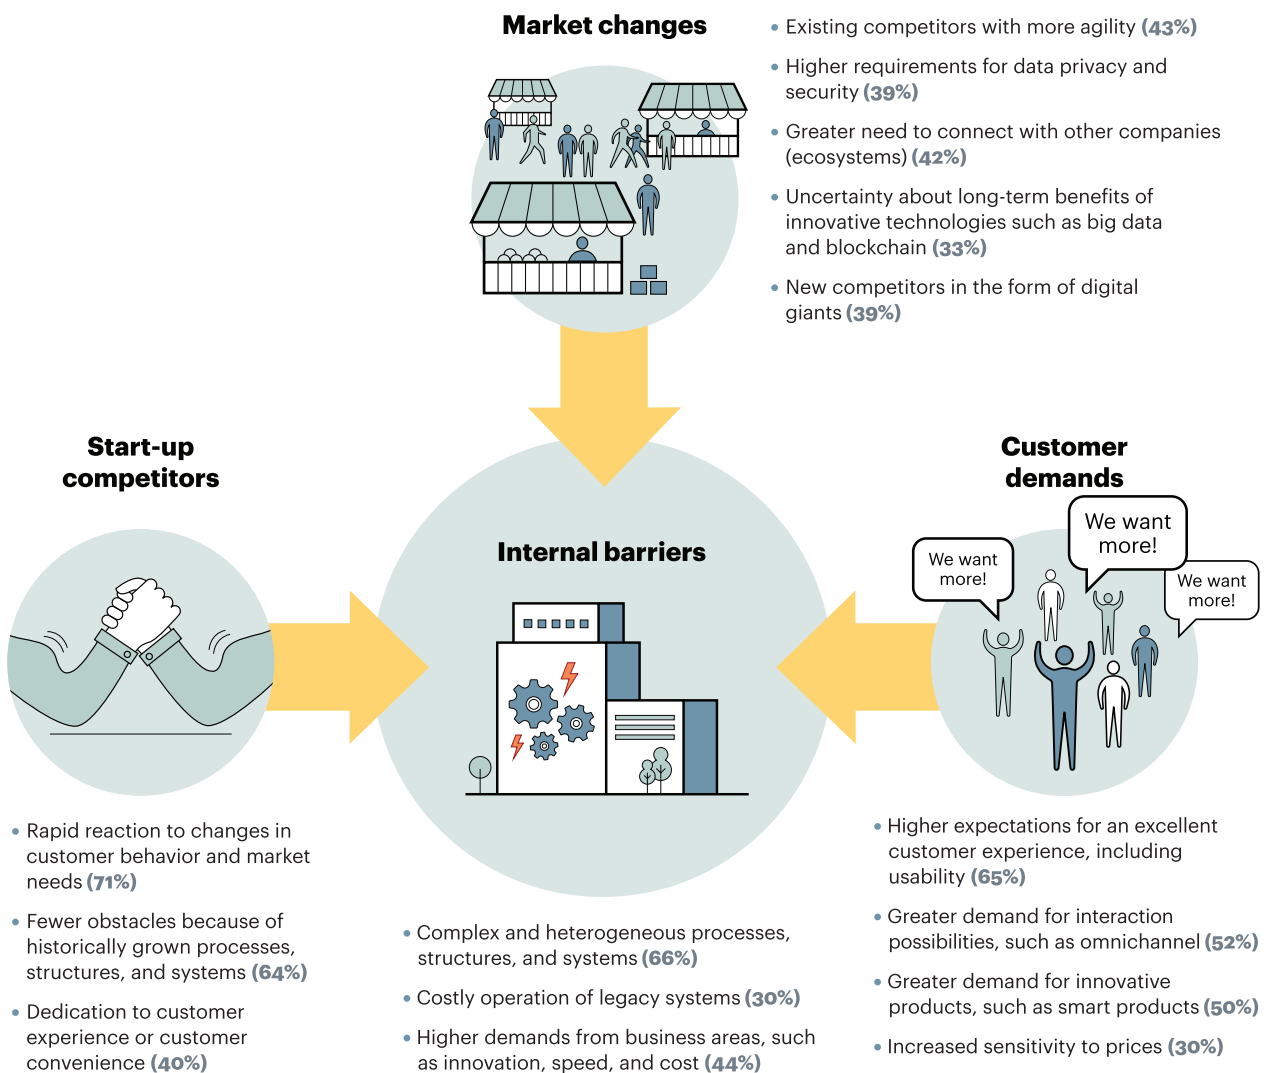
Market changes

• Existing competitors with more agility (43%)

• Higher requirements for data privacy and security (39%)

• Greater need to connect with other companies (ecosystems) (42%)

• Uncertainty about long-term benefits of innovative technologies such as big data and blockchain (33%)

• New competitors in the form of digital giants (39%)

Start-up competitors

Internal barriers

Customer demands

We want more!

We want more!

We want more!

• Rapid reaction to changes in customer behavior and market needs (71%)

• Fewer obstacles because of historically grown processes, structures, and systems (64%)

• Dedication to customer experience or customer convenience (40%)

• Complex and heterogeneous processes, structures, and systems (66%)

• Costly operation of legacy systems (30%)

• Higher demands from business areas, such as innovation, speed, and cost (44%)

• Higher expectations for an excellent customer experience, including usability (65%)

• Greater demand for interaction possibilities, such as omnichannel (52%)

• Greater demand for innovative products, such as smart products (50%)

• Increased sensitivity to prices (30%)